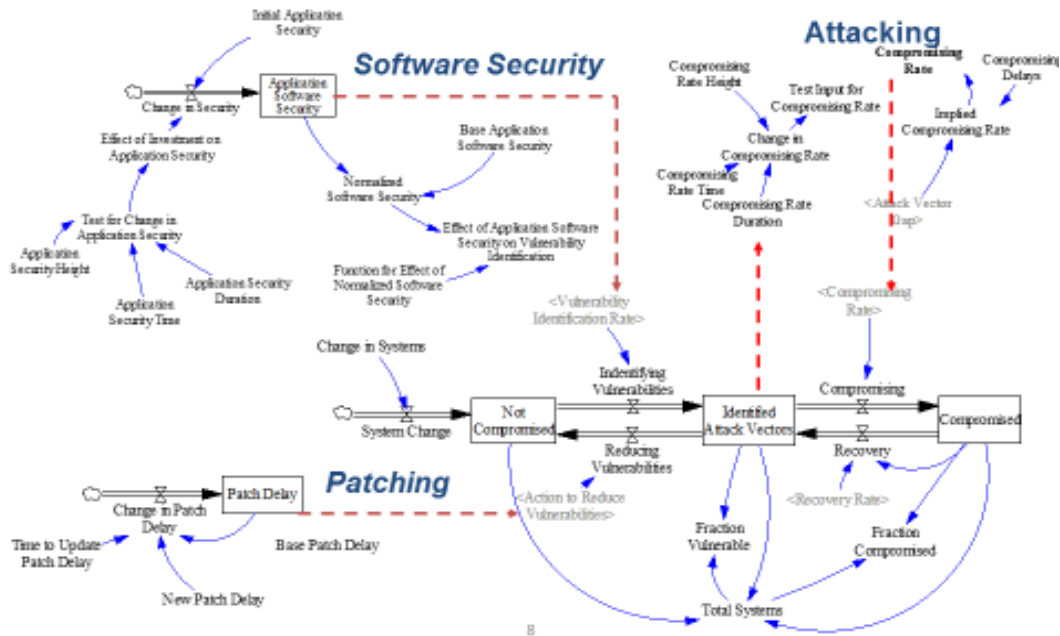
Attacking

Software Security

Initial Application Security

Change in Security

Application Software Security

Effect of Investment on Application Security

Test for Change in Application Security

Application Security Height

Application Security Time

Application Security Duration

Base Application Software Security

Normalized Software Security

Effect of Application Software Security on Vulnerability Identification

Function for Effect of Normalized Software Security

Compromising Rate Height

Test Input for Compromising Rate

Change in Compromising Rate

Compromising Rate Time

Compromising Rate Duration

Compromising Rate

Compromising Delays

Implied Compromising Rate

<Attack Vector Dup>

<Compromising Rate>

<Vulnerability Identification Rate>

Change in Systems

System Change

Not Compromised

Indentifying Vulnerabilities

Identified Attack Vectors

Reducing Vulnerabilities

Compromising

Compromised

Recovery

<Recovery Rate>

Patching

Patch Delay

Change in Patch Delay

Time to Update Patch Delay

Base Patch Delay

New Patch Delay

<Action to Reduce Vulnerabilities>

Fraction Vulnerable

Fraction Compromised

Total Systems

8